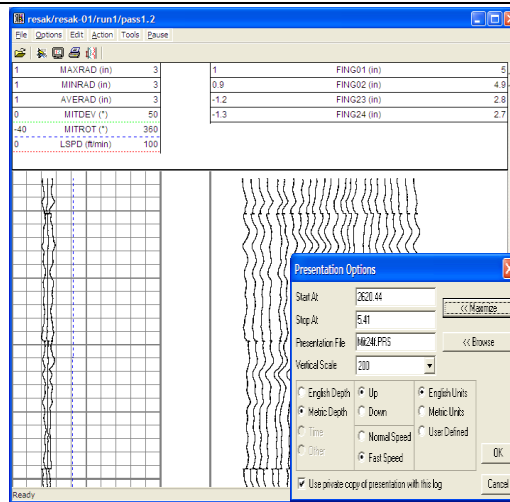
resak/resak-01/run1/pass1.2

File Options Edit Action Tools Pause

| | | |
|---|---|---|
| 1 | MAXRAD (in) | 3 |
| 1 | MINRAD (in) | 3 |
| 1 | AVERAD (in) | 3 |
| 0 | MITDEV (°) | 50 |
| -40 | MITROT (°) | 360 |
| 0 | LSPD (ft/min) | 100 |

| | | |
|---|---|---|
| 1 | FING01 (in) | 5 |
| 0.9 | FING02 (in) | 4.9 |
| -1.2 | FING23 (in) | 2.8 |
| -1.3 | FING24 (in) | 2.7 |

Presentation Options

Start At 2620.44

Stop At 5.41

Presentation File Mit24f.PRS

Vertical Scale 200

<< Maximize

<< Browse

English Depth
Metric Depth
Time
Other

Up
Down

Normal Speed
Fast Speed

English Units
Metric Units
User Defined

OK

Use private copy of presentation with this log

Cancel

Ready